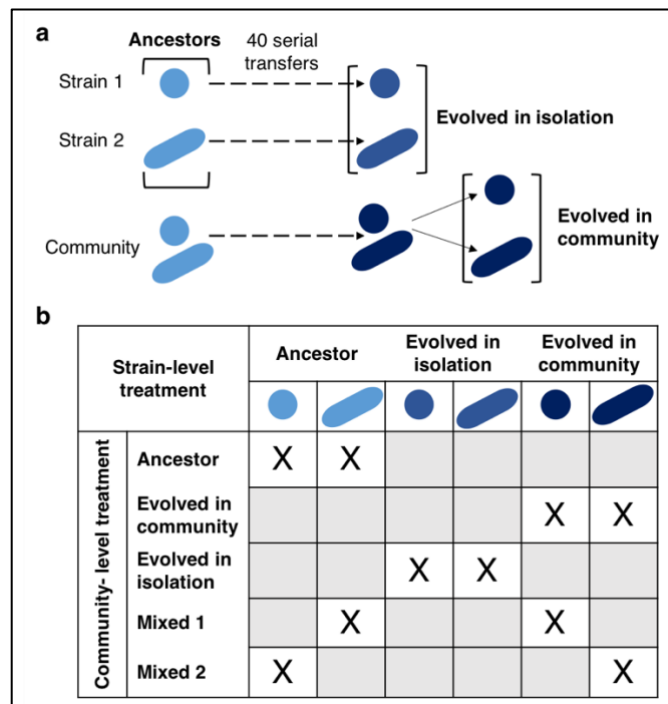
a

Ancestors

40 serial transfers

Strain 1

Strain 2

Evolved in isolation

Community

Evolved in community

b

| Strain-level treatment | | Ancestor | | Evolved in isolation | | Evolved in community | |
|---|---|---|---|---|---|---|---|
| Community- level treatment | Ancestor | X | X | | | | |
| | Evolved in community | | | | | X | X |
| | Evolved in isolation | | | X | X | | |
| | Mixed 1 | | X | | | X | |
| | Mixed 2 | X | | | | | X |